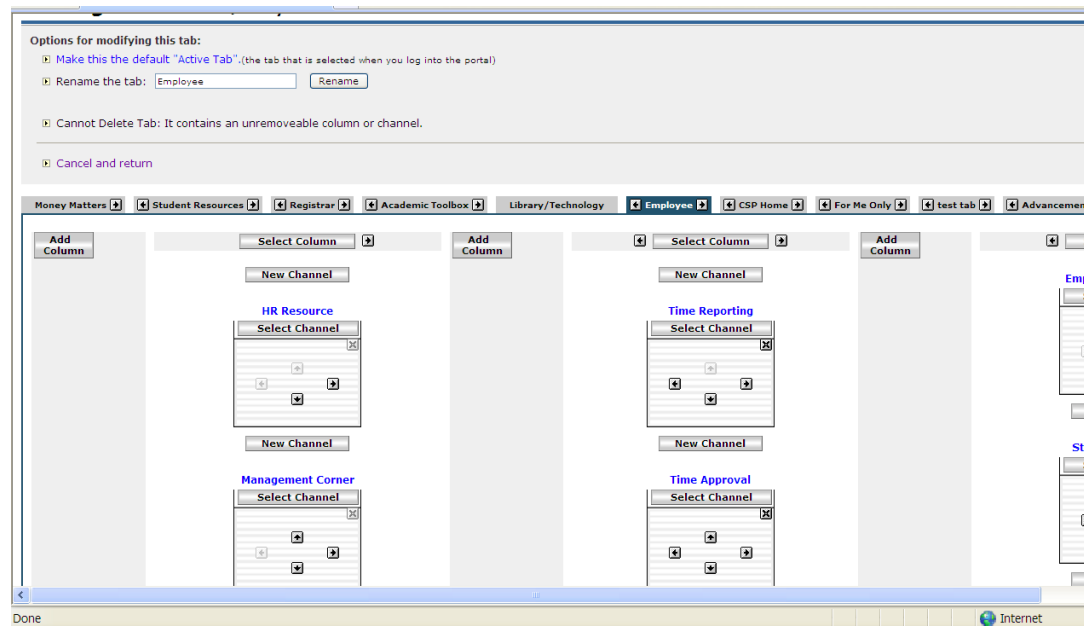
Options for modifying this tab:

Make this the default "Active Tab".(the tab that is selected when you log into the portal)

Rename the tab: Employee Rename

Cannot Delete Tab: It contains an unremoveable column or channel.

Cancel and return

Money Matters | Student Resources | Registrar | Academic Toolbox | Library/Technology | Employee | CSP Home | For Me Only | test tab | Advancemen

Add Column

Select Column

New Channel

HR Resource

Select Channel

New Channel

Management Corner

Select Channel

Add Column

Select Column

New Channel

Time Reporting

Select Channel

New Channel

Time Approval

Select Channel

Add Column

Em

St

Done

Internet